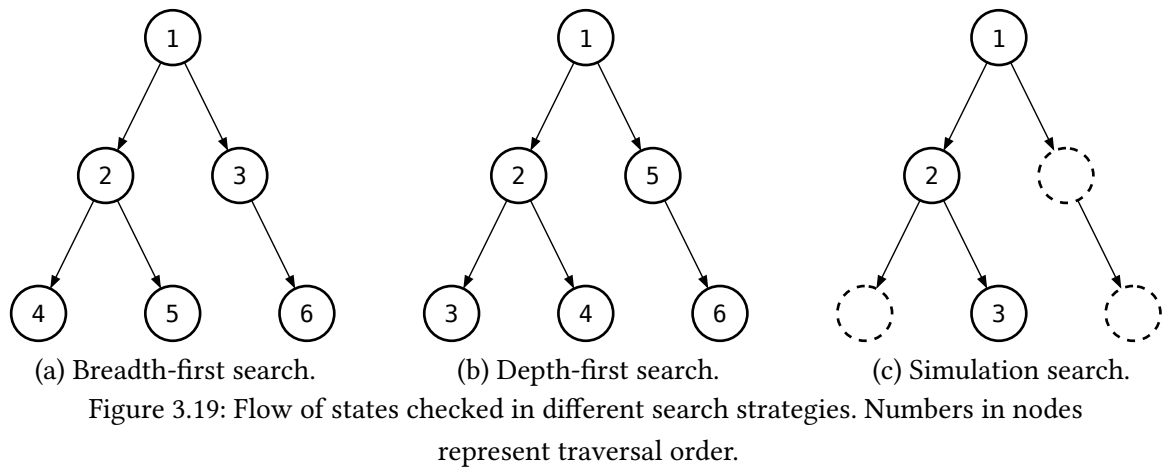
1

2 3

4 5 6

(a) Breadth-first search.

1

2 5

3 4 6

(b) Depth-first search.

1

2

3

(c) Simulation search.

Figure 3.19: Flow of states checked in different search strategies. Numbers in nodes represent traversal order.